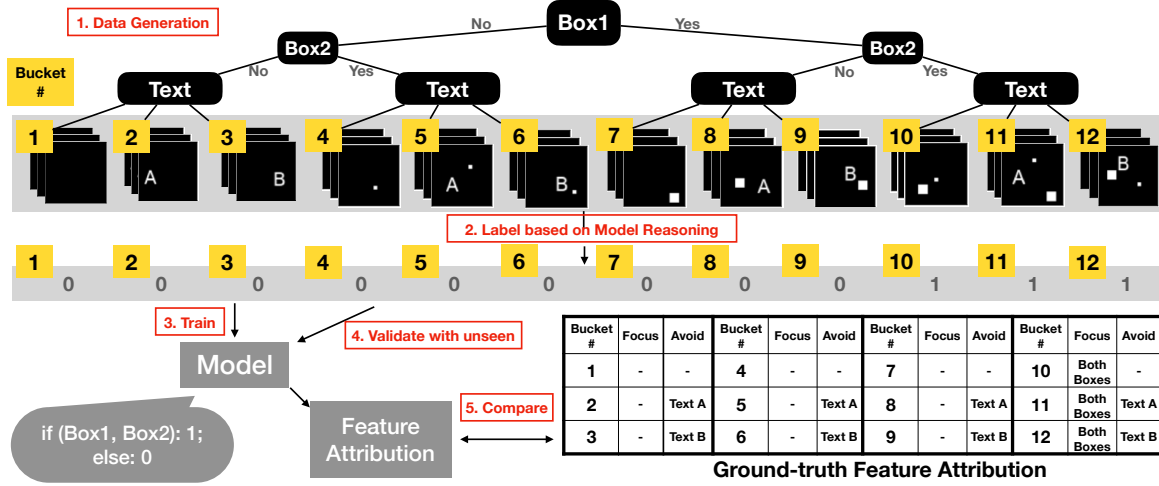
1. Data Generation

Box1

No

Yes

Box2

Box2

No

Yes

No

Yes

Bucket #

Text

Text

Text

Text

1

2

3

4

5

6

7

8

9

10

11

12

A

B

A

B

A

B

A

B

2. Label based on Model Reasoning

| 1 | 2 | 3 | 4 | 5 | 6 | 7 | 8 | 9 | 10 | 11 | 12 |
|---|---|---|---|---|---|---|---|---|---|---|---|
| 0 | 0 | 0 | 0 | 0 | 0 | 0 | 0 | 0 | 1 | 1 | 1 |

3. Train

4. Validate with unseen

Model

Feature Attribution

5. Compare

if (Box1, Box2): 1;
else: 0

| Bucket # | Focus | Avoid | Bucket # | Focus | Avoid | Bucket # | Focus | Avoid | Bucket # | Focus | Avoid |
|---|---|---|---|---|---|---|---|---|---|---|---|
| 1 | - | - | 4 | - | - | 7 | - | - | 10 | Both Boxes | - |
| 2 | - | Text A | 5 | - | Text A | 8 | - | Text A | 11 | Both Boxes | Text A |
| 3 | - | Text B | 6 | - | Text B | 9 | - | Text B | 12 | Both Boxes | Text B |

Ground-truth Feature Attribution